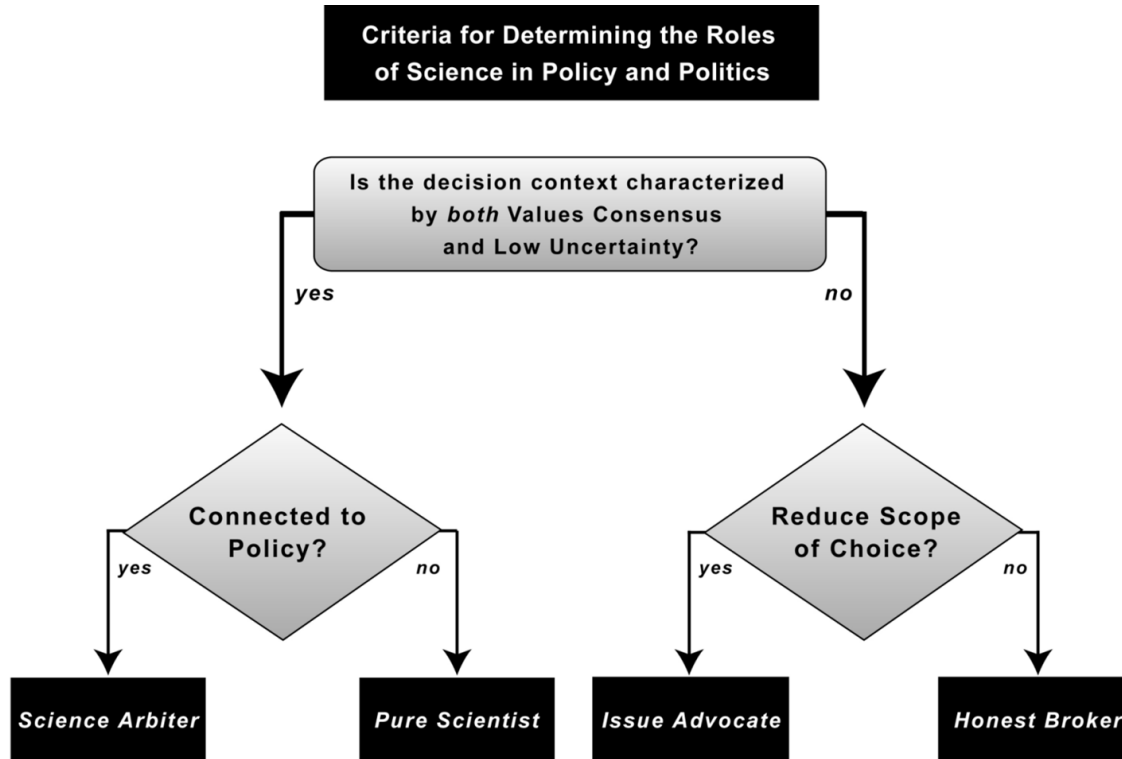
Criteria for Determining the Roles of Science in Policy and Politics

Is the decision context characterized by *both* Values Consensus and Low Uncertainty?

yes

no

Connected to Policy?

yes

no

Reduce Scope of Choice?

yes

no

Science Arbiter

Pure Scientist

Issue Advocate

Honest Broker